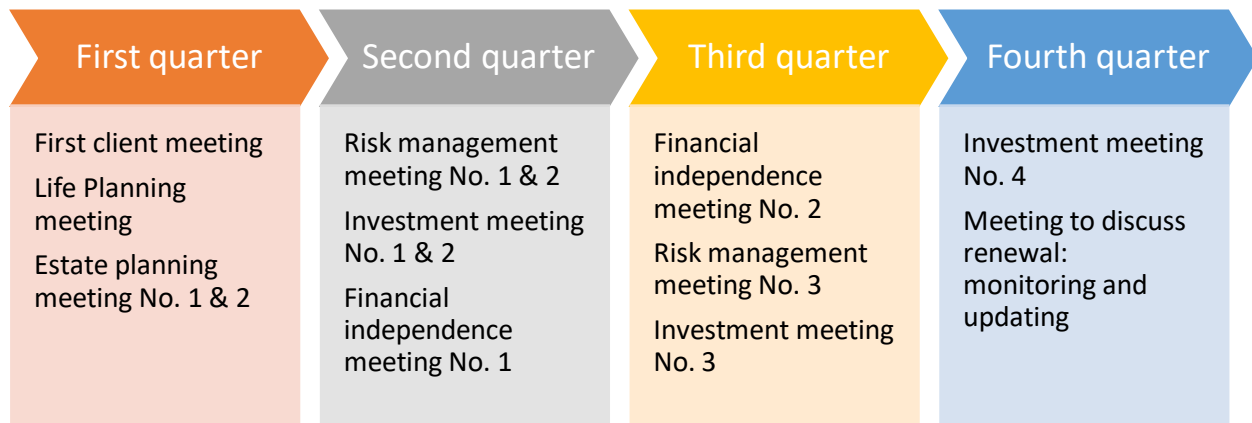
First quarter

First client meeting

Life Planning meeting

Estate planning meeting No. 1 & 2

Second quarter

Risk management meeting No. 1 & 2

Investment meeting No. 1 & 2

Financial independence meeting No. 1

Third quarter

Financial independence meeting No. 2

Risk management meeting No. 3

Investment meeting No. 3

Fourth quarter

Investment meeting No. 4

Meeting to discuss renewal: monitoring and updating